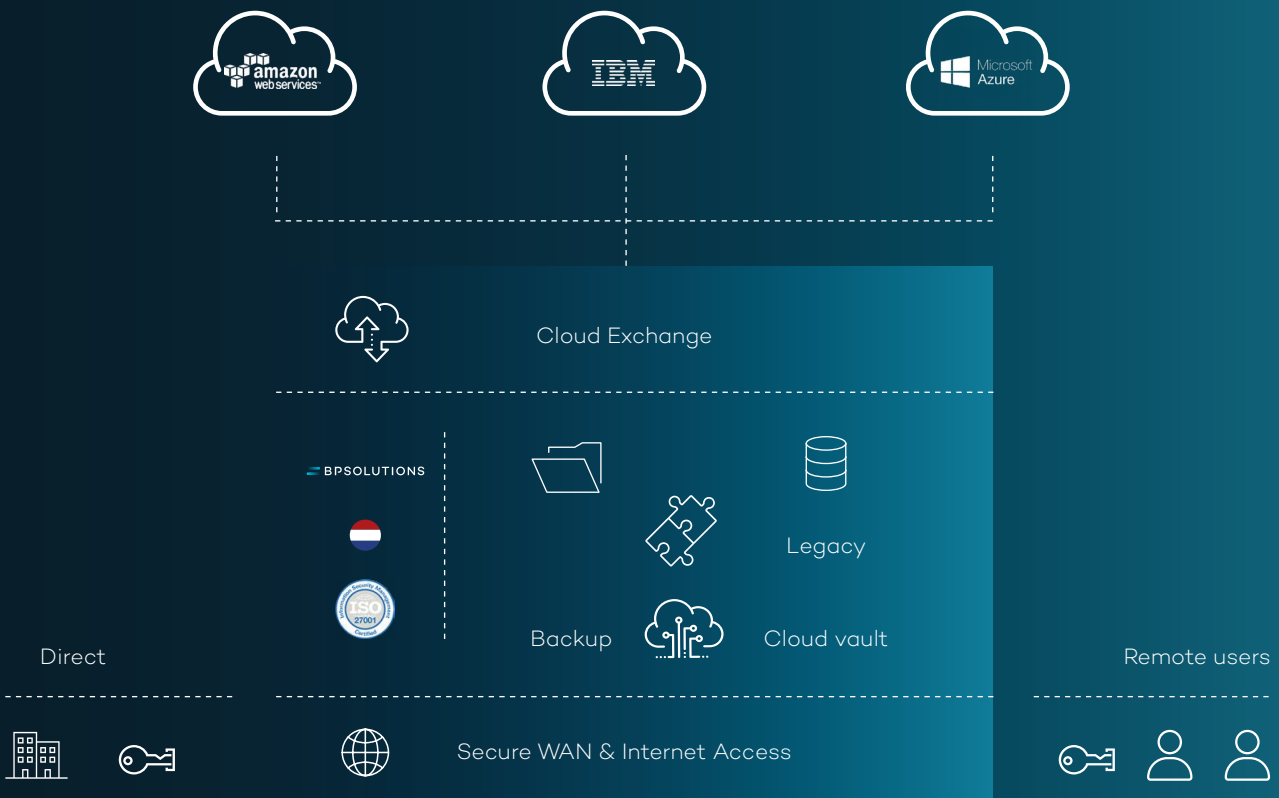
amazon web services

IBM

Microsoft Azure

Cloud Exchange

BPSOLUTIONS

ISO 27001 Information Security Management Certified

Legacy

Backup

Cloud vault

Direct

Remote users

Secure WAN & Internet Access